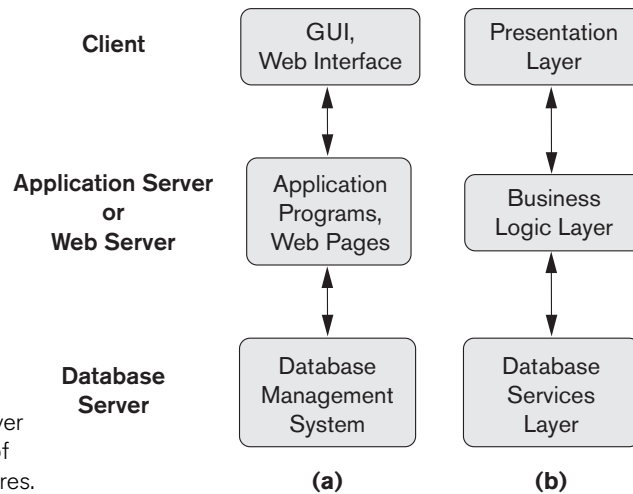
Client

GUI, Web Interface

Presentation Layer

Application Server or Web Server

Application Programs, Web Pages

Business Logic Layer

Database Server

Database Management System

Database Services Layer

(a)

(b)

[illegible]ver
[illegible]f
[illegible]res.